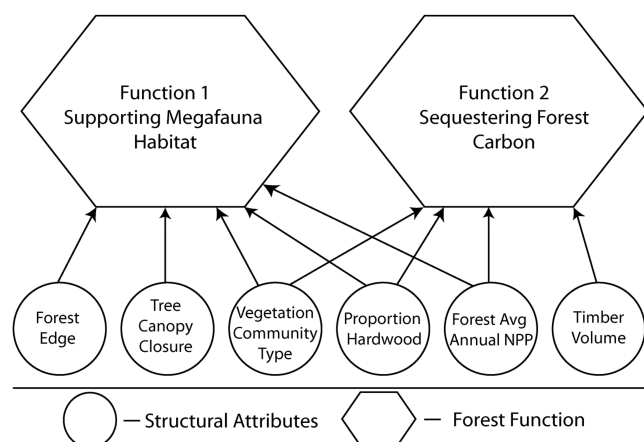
Function 1
Supporting Megafauna Habitat

Function 2
Sequestering Forest Carbon

Forest Edge

Tree Canopy Closure

Vegetation Community Type

Proportion Hardwood

Forest Avg Annual NPP

Timber Volume

— Structural Attributes

— Forest Function